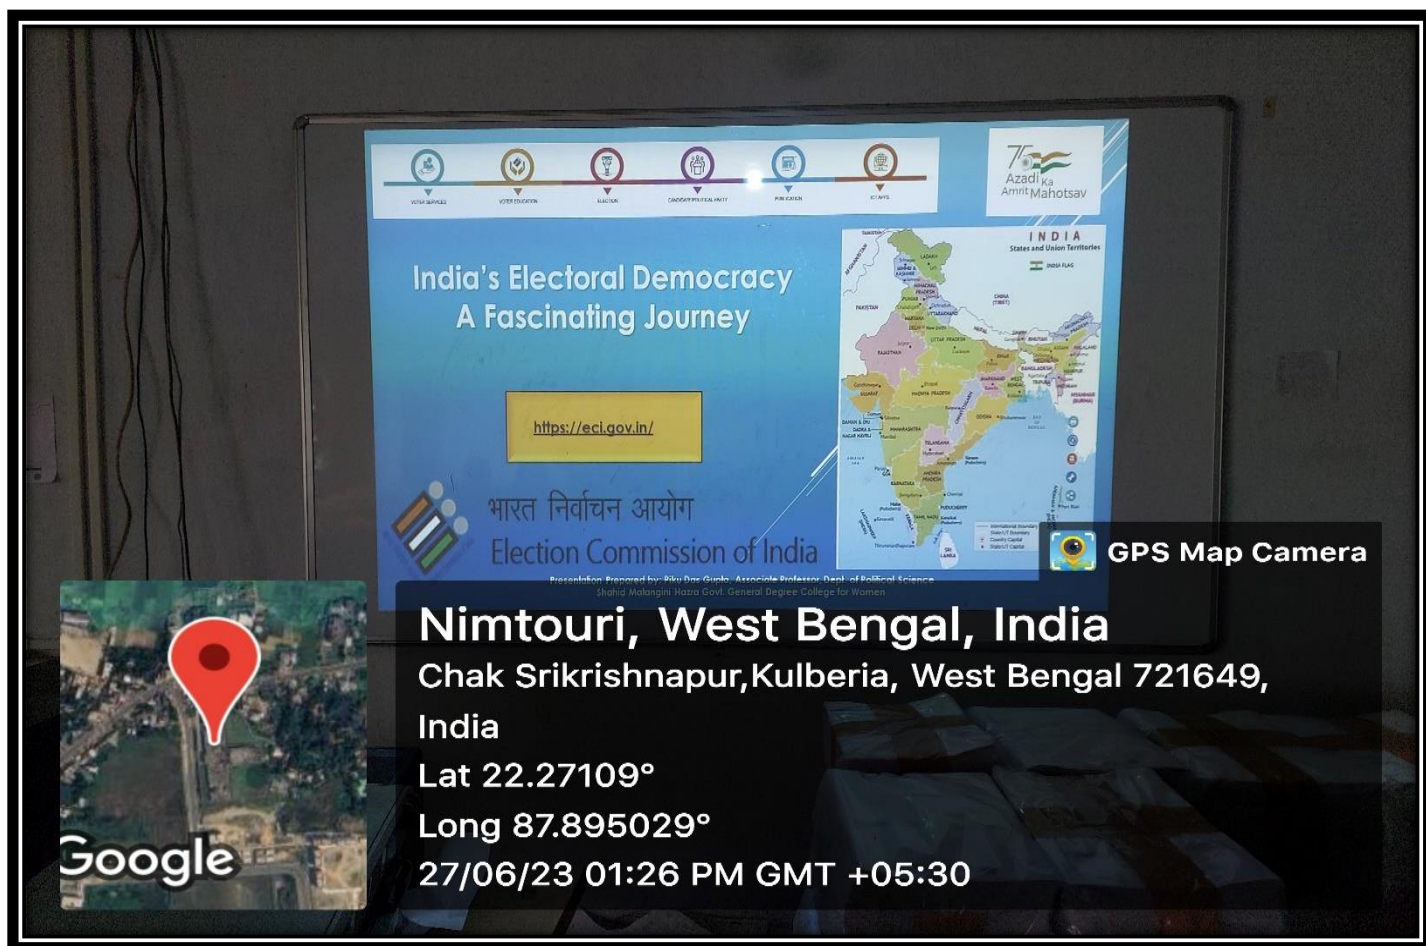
VOTER SERVICES VOTER EDUCATION ELECTION CANDIDATE/POLITICAL PARTY PUBLICATION ICT APPS

75 Azadi Ka Amrit Mahotsav

INDIA
States and Union Territories

India's Electoral Democracy
A Fascinating Journey

https://eci.gov.in/

भारत निर्वाचन आयोग
Election Commission of India

Presentation Prepared by: Piku Das Gupta, Associate Professor, Dept. of Political Science
Shahid Matangini Hazra Govt. General Degree College for Women

GPS Map Camera

Nimtouri, West Bengal, India
Chak Srikrishnapur,Kulberia, West Bengal 721649, India
Lat 22.27109°
Long 87.895029°
27/06/23 01:26 PM GMT +05:30

Google